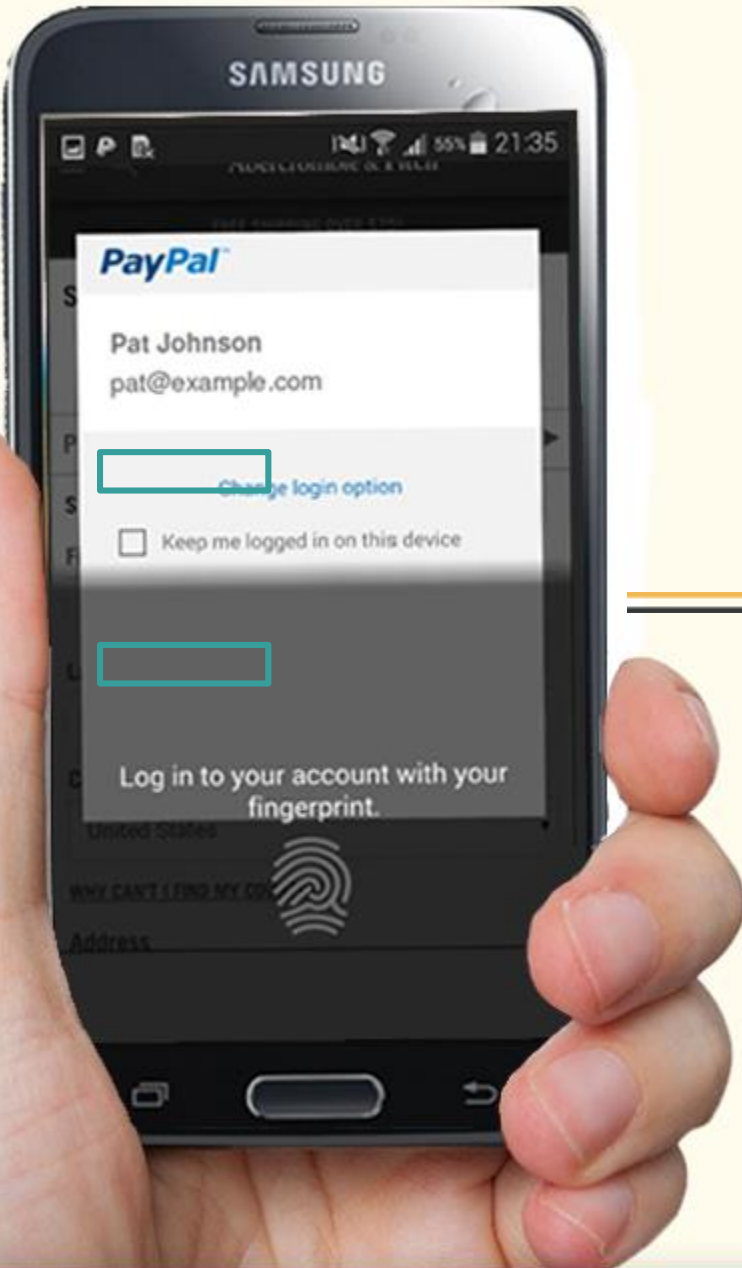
SAMSUNG

55% 21:35

Abercrombie & Fitch

PayPal

Pat Johnson
pat@example.com

Change login option

Keep me logged in on this device

Log in to your account with your fingerprint.

United States

WHY CAN'T I FIND MY CO

Address